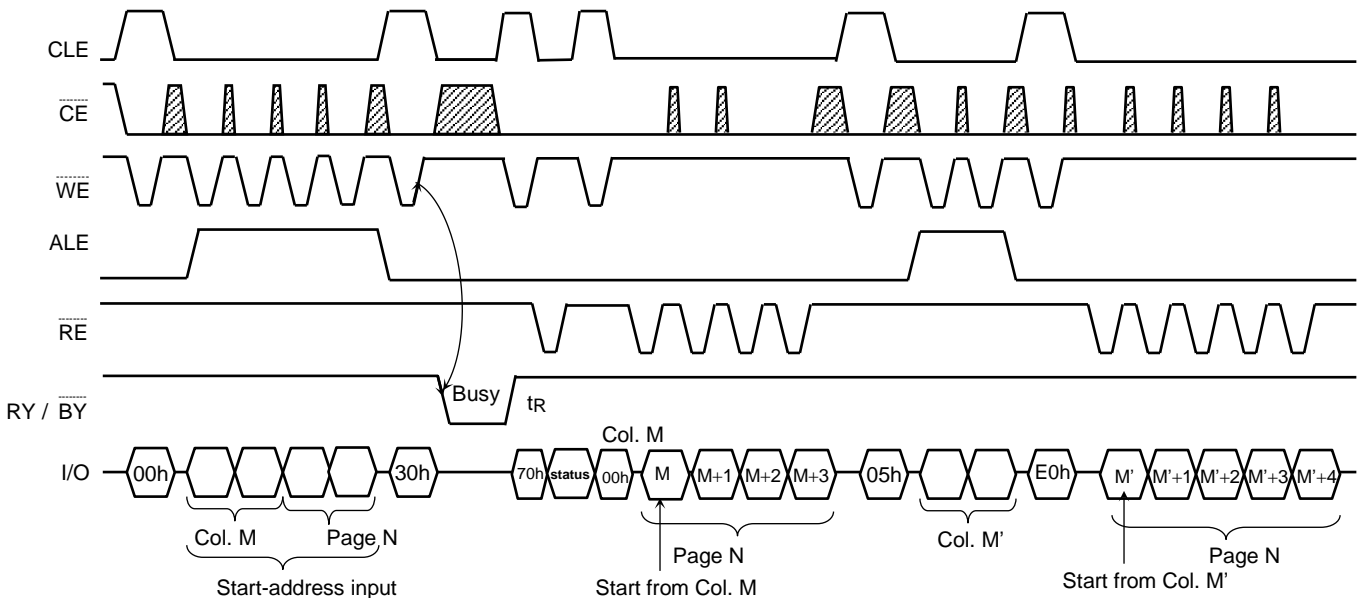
CLE

$\overline{CE}$

$\overline{WE}$

ALE

$\overline{RE}$

RY / $\overline{BY}$

Busy

$t_R$

I/O

00h

30h

70h

status

00h

Col. M

M

M+1

M+2

M+3

05h

E0h

M'

M'+1

M'+2

M'+3

M'+4

Col. M

Page N

Start-address input

Page N

Start from Col. M

Col. M'

Page N

Start from Col. M'